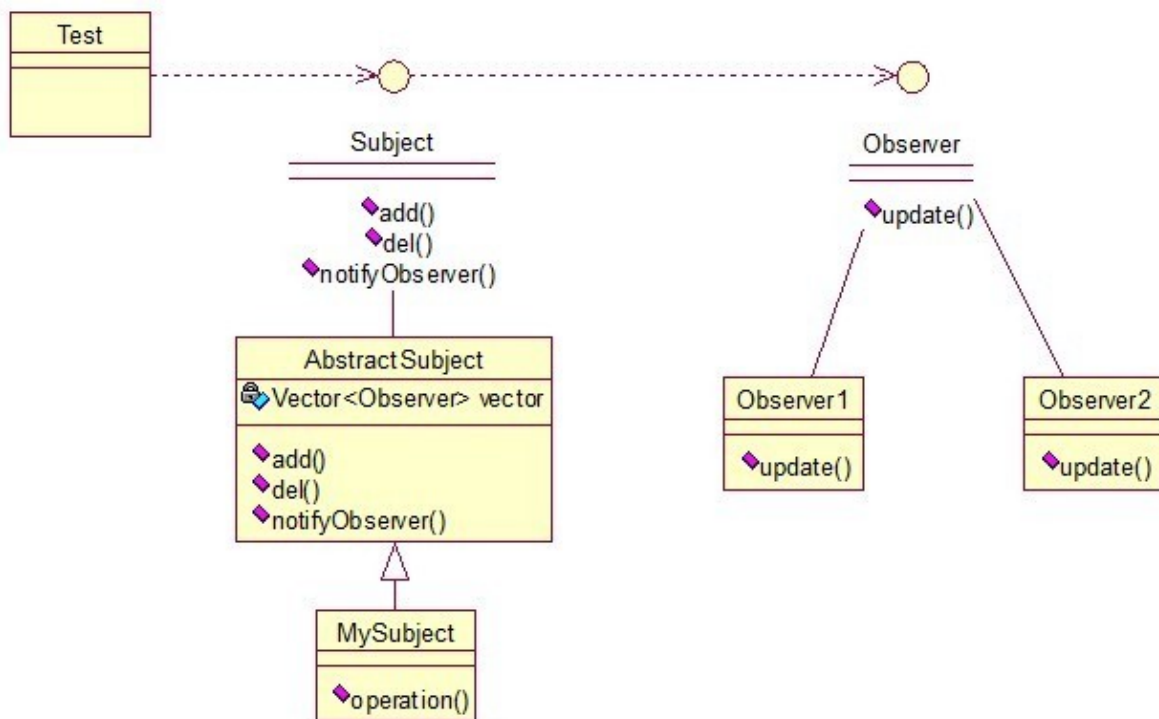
Test

Subject

add()
del()
notifyObserver()

Observer

update()

AbstractSubject

Vector<Observer> vector

add()
del()
notifyObserver()

Observer1

update()

Observer2

update()

MySubject

operation()